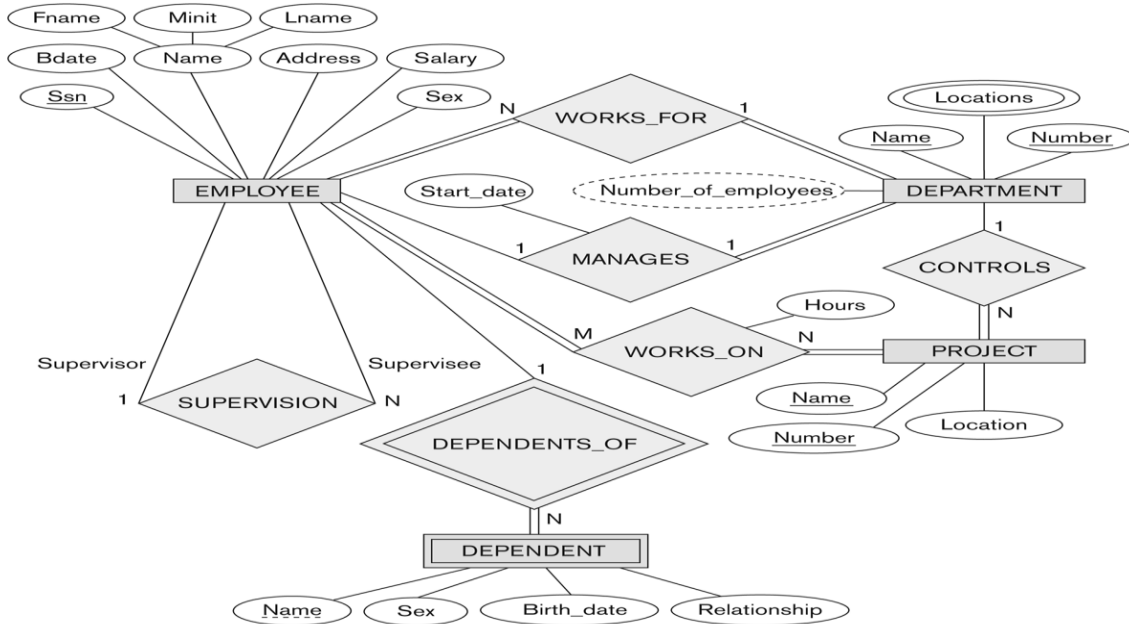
Fname
Minit
Lname
Bdate
Name
Address
Salary
Ssn
Sex
N
WORKS_FOR
1
Locations
Name
Number
EMPLOYEE
Start_date
Number_of_employees
DEPARTMENT
1
MANAGES
1
1
CONTROLS
Hours
N
M
N
WORKS_ON
PROJECT
Supervisor
Supervisee
1
1
SUPERVISION
N
Name
DEPENDENTS_OF
Number
Location
N
DEPENDENT
Name
Sex
Birth_date
Relationship